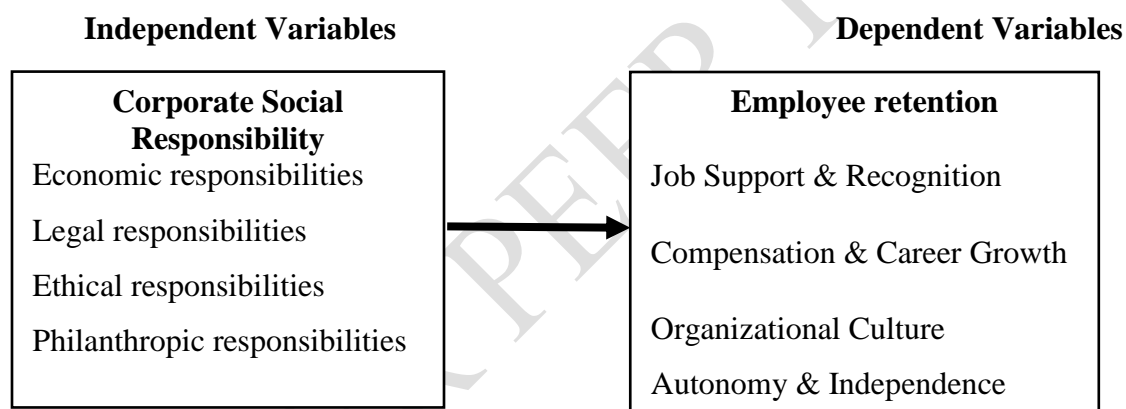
Independent Variables

Dependent Variables

Corporate Social Responsibility

Economic responsibilities

Legal responsibilities

Ethical responsibilities

Philanthropic responsibilities

Employee retention

Job Support & Recognition

Compensation & Career Growth

Organizational Culture

Autonomy & Independence